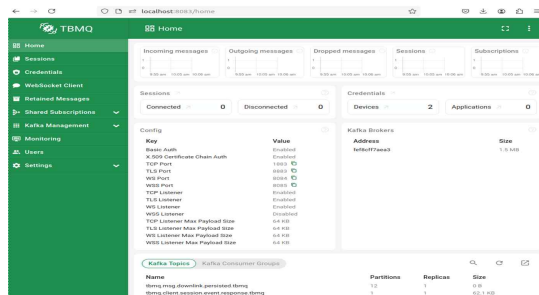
localhost:8085/home

TBMQ

Home

Home
Sessions
Credentials
WebSocket Client
Retained Messages
Shared Subscriptions
Kafka Management
Monitoring
Users
Settings

Incoming messages
Outgoing messages
Dropped messages
Sessions
Subscriptions

Sessions
Connected 0
Disconnected 0

Credentials
Devices 2
Applications 0

Config
| Key | Value |
|---|---|
| Basic Auth | Enabled |
| X.509 Certificate Chain Auth | Enabled |
| TCP Port | 1883 |
| TLS Port | 8883 |
| WS Port | 8084 |
| WSS Port | 8085 |
| TCP Listener | Enabled |
| TLS Listener | Enabled |
| WS Listener | Enabled |
| WSS Listener | Disabled |
| TCP Listener Max Payload Size | 64 KB |
| TLS Listener Max Payload Size | 64 KB |
| WS Listener Max Payload Size | 64 KB |
| WSS Listener Max Payload Size | 64 KB |

Kafka Brokers
| Address | Size |
|---|---|
| fef8off7aea3 | 1.5 MB |

Kafka Topics
Kafka Consumer Groups

| Name | Partitions | Replicas | Size |
|---|---|---|---|
| tbmq.msg.downlink.persisted.tbmq | 12 | 1 | 0 B |
| tbmq.client.session.event.response.tbmq | 1 | 1 | 62.1 KB |